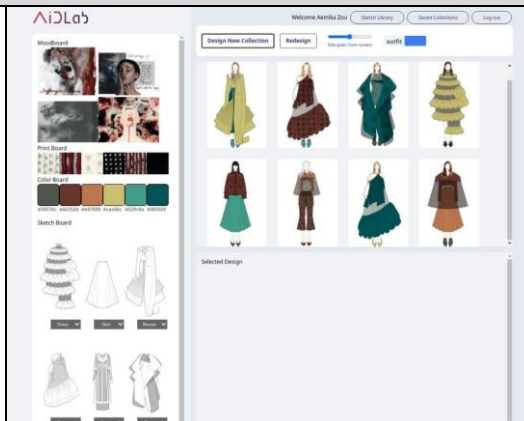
AiDLab

Welcome Aemika Zou

Sketch Library

Saved Collections

Log out

Design New Collection

Redesign

Take given from system

outfit

MoodBoard

Print Board

Color Board

#3f474c #4a352b #a0784f #cac96c #52f8c8 #d00039

Sketch Board

Dress

Skirt

Blouse

Selected Design